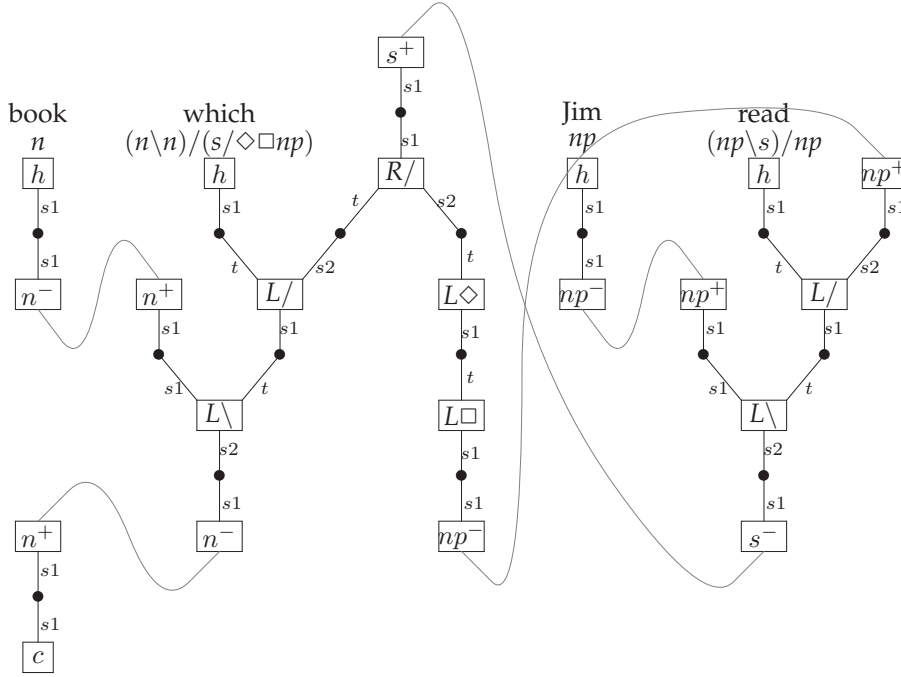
book
$n$
$h$
$s1$
$s1$
$n^-$

which
$(n\backslash n)/(s/\Diamond\Box np)$
$h$
$s1$
$t$
$s2$
$L/$
$n^+$
$s1$
$s1$
$s1$
$t$
$L\backslash$
$s2$
$s1$
$n^-$

$n^+$
$s1$
$s1$
$c$

$s^+$
$s1$
$s1$
$R/$
$t$
$s2$
$t$
$L\Diamond$
$s1$
$t$
$L\Box$
$s1$
$s1$
$np^-$

Jim
$np$
$h$
$s1$
$s1$
$np^-$

read
$(np\backslash s)/np$
$h$
$s1$
$t$
$np^+$
$s1$
$s2$
$L/$
$np^+$
$s1$
$s1$
$s1$
$t$
$L\backslash$
$s2$
$s1$
$s^-$